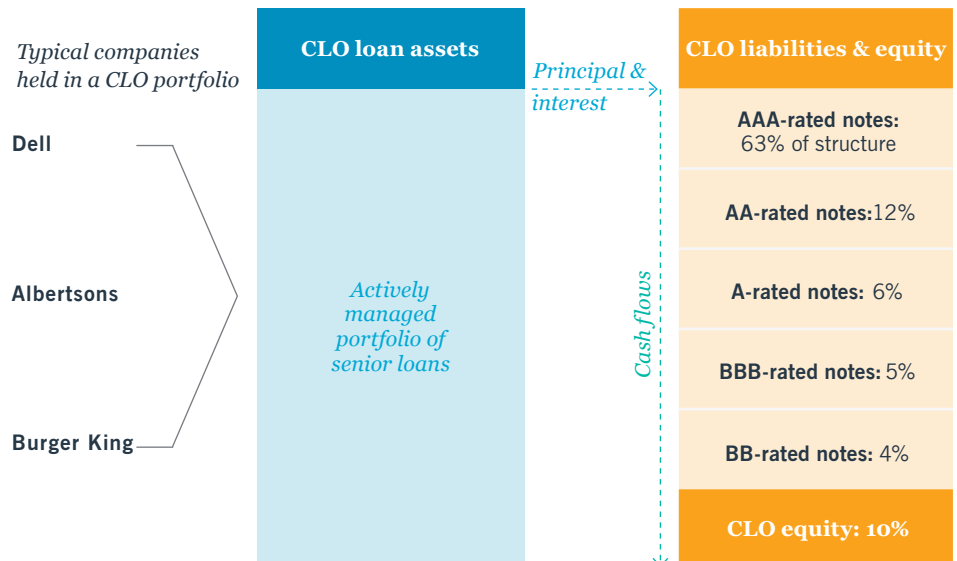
Typical companies held in a CLO portfolio

Dell

Albertsons

Burger King

CLO loan assets

Actively managed portfolio of senior loans

Principal & interest

Cash flows

CLO liabilities & equity

AAA-rated notes: 63% of structure

AA-rated notes:12%

A-rated notes: 6%

BBB-rated notes: 5%

BB-rated notes: 4%

CLO equity: 10%